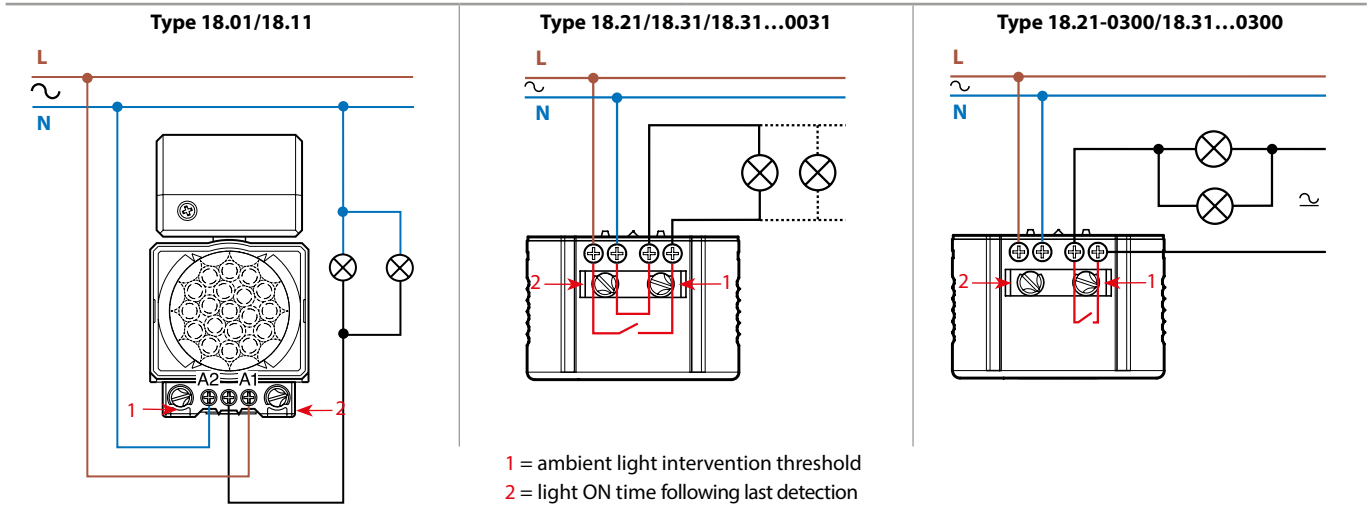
Type 18.01/18.11

L

$\sim$

N

A2 A1

1

2

Type 18.21/18.31/18.31…0031

L

$\sim$

N

2

1

Type 18.21-0300/18.31…0300

L

$\sim$

N

$\simeq$

2

1

1 = ambient light intervention threshold

2 = light ON time following last detection